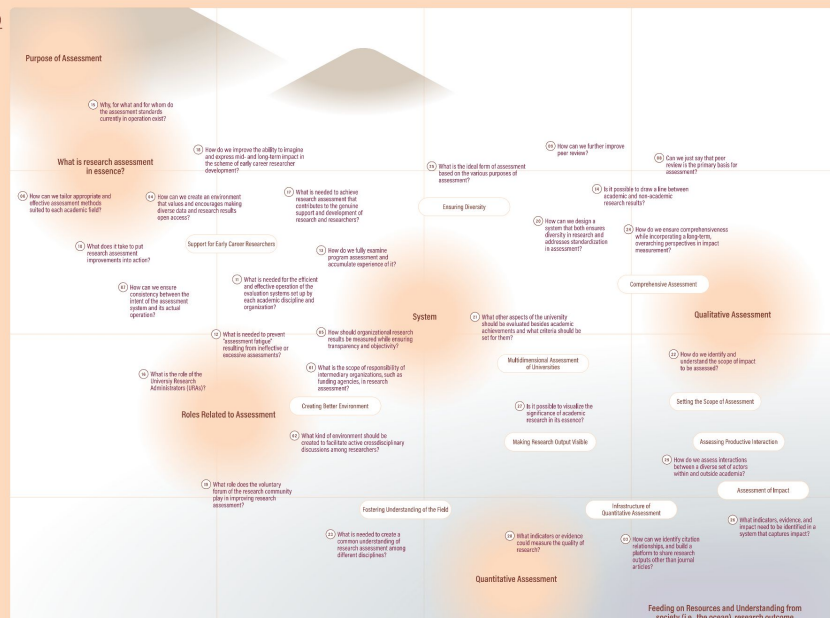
Purpose of Assessment

Why, for what and for whom do the assessment standards currently in operation exist?

What is research assessment in essence?

How do we improve the ability to imagine and express mid- and long-term impact in the scheme of early career researcher development?

What is the ideal form of assessment based on the various purposes of assessment?

How can we further improve peer review?

Can we just say that peer review is the primary basis for assessment?

How can we tailor appropriate and effective assessment methods suited to each academic field?

How can we create an environment that values and encourages making diverse data and research results open access?

What is needed to achieve research assessment that contributes to the genuine support and development of research and researchers?

Ensuring Diversity

Is it possible to draw a line between academic and non-academic research results?

How can we design a system that both ensures diversity in research and addresses standardization in assessment?

How do we ensure comprehensiveness while incorporating a long-term, overarching perspectives in impact measurement?

What does it take to put research assessment improvements into action?

Support for Early Career Researchers

How do we fully examine program assessment and accumulate experience of it?

What is needed for the efficient and effective operation of the evaluation systems set up by each academic discipline and organization?

Comprehensive Assessment

How can we ensure consistency between the intent of the assessment system and its actual operation?

System

What other aspects of the university should be evaluated besides academic achievements and what criteria should be set for them?

Qualitative Assessment

What is needed to prevent "assessment fatigue" resulting from ineffective or excessive assessments?

How should organizational research results be measured while ensuring transparency and objectivity?

Multidimensional Assessment of Universities

How do we identify and understand the scope of impact to be assessed?

What is the role of the University Research Administrators (URAs)?

What is the scope of responsibility of intermediary organizations, such as funding agencies, in research assessment?

Roles Related to Assessment

Creating Better Environment

Is it possible to visualize the significance of academic research in its essence?

Setting the Scope of Assessment

What kind of environment should be created to facilitate active crossdisciplinary discussions among researchers?

Making Research Output Visible

Assessing Productive Interaction

How do we assess interactions between a diverse set of actors within and outside academia?

What role does the voluntary forum of the research community play in improving research assessment?

Assessment of Impact

Fostering Understanding of the Field

Infrastructure of Quantitative Assessment

What indicators, evidence, and impact need to be identified in a system that captures impact?

What is needed to create a common understanding of research assessment among different disciplines?

What indicators or evidence could measure the quality of research?

How can we identify citation relationships, and build a platform to share research outputs other than journal articles?

Quantitative Assessment

Feeding on Resources and Understanding from society (i.e., the ocean), research outcome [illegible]